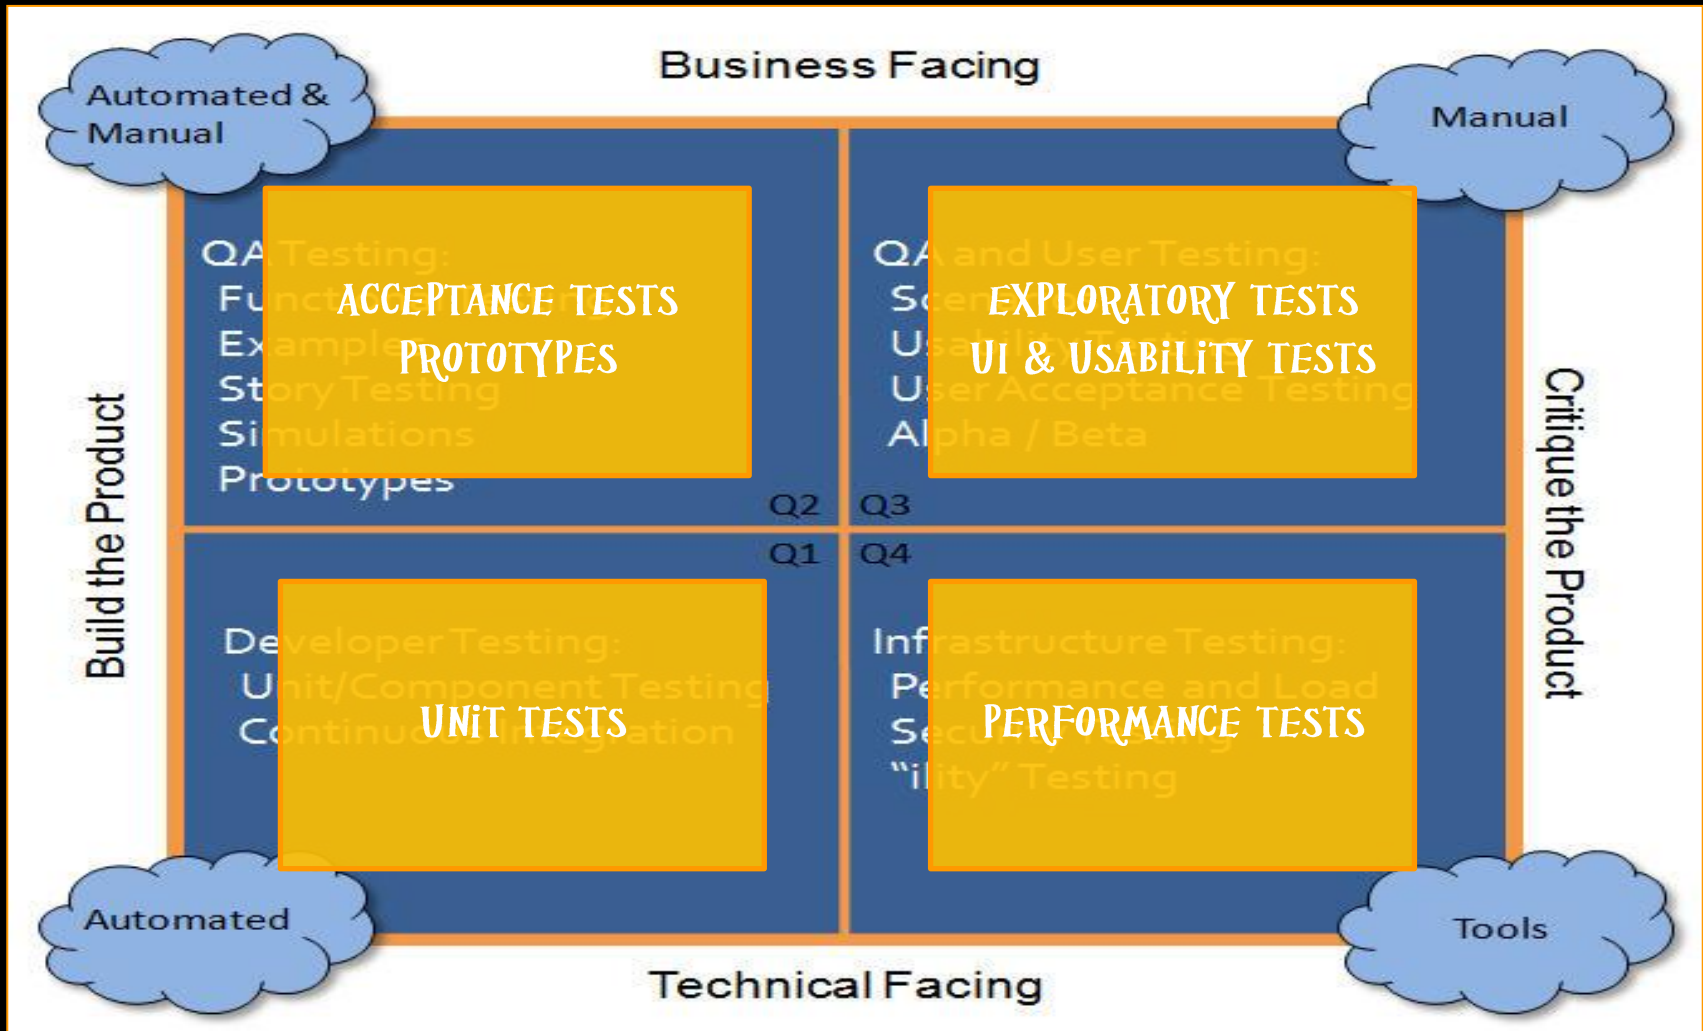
Business Facing

Automated & Manual

Manual

QA Testing:
Fu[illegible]
Ex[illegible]
Story Testing
Simulations
Prototypes

ACCEPTANCE TESTS
PROTOTYPES

QA and User Testing:
Sc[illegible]
U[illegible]
User Acceptance Testing
Alpha / Beta

EXPLORATORY TESTS
UI & USABILITY TESTS

Q2 Q3

Q1 Q4

Build the Product

Critique the Product

Developer Testing:
Unit/Component Testing
Co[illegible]ation

UNIT TESTS

Infrastructure Testing:
Performance and Load
Se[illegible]
"ility" Testing

PERFORMANCE TESTS

Automated

Tools

Technical Facing